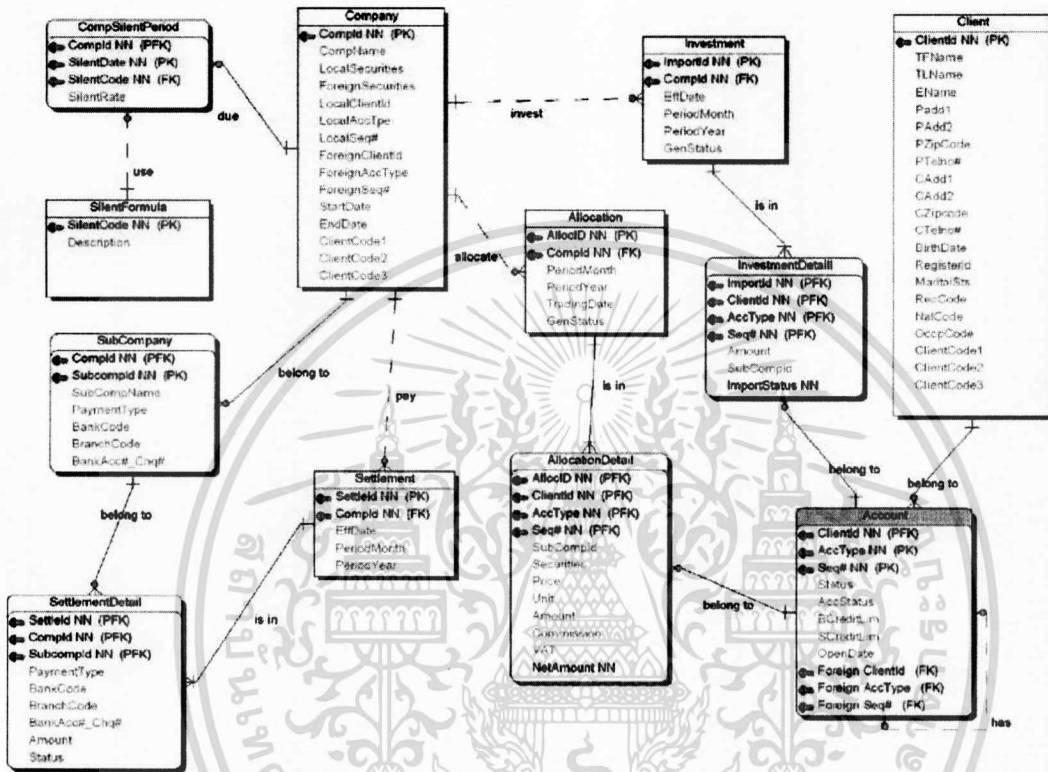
CompSilentPeriod
CompId NN (PFK)
SilentDate NN (PK)
SilentCode NN (FK)
SilentRate

use

SilentFormula
SilentCode NN (PK)
Description

due

Company
CompId NN (PK)
CompName
LocalSecurities
ForeignSecurities
LocalClientId
LocalAccType
LocalSeq#
ForeignClientId
ForeignAccType
ForeignSeq#
StartDate
EndDate
ClientCode1
ClientCode2
ClientCode3

invest

Investment
ImportId NN (PK)
CompId NN (FK)
EffDate
PeriodMonth
PeriodYear
GenStatus

is in

Client
ClientId NN (PK)
TFName
TLName
EName
Padd1
PAdd2
PZipCode
PTelno#
CAdd1
CAdd2
CZipcode
CTelno#
BirthDate
RegisterId
MaritalSts
RecCode
NatCode
OccpCode
ClientCode1
ClientCode2
ClientCode3

allocate

Allocation
AllocID NN (PK)
CompId NN (FK)
PeriodMonth
PeriodYear
TradingDate
GenStatus

InvestmentDetail
ImportId NN (PFK)
ClientId NN (PFK)
AccType NN (PFK)
Seq# NN (PFK)
Amount
SubCompId
ImportStatus NN

SubCompany
CompId NN (PFK)
SubcompId NN (PK)
SubCompName
PaymentType
BankCode
BranchCode
BankAcc#_Chq#

belong to

pay

is in

belong to

belong to

Settlement
SettleId NN (PK)
CompId NN (FK)
EffDate
PeriodMonth
PeriodYear

AllocationDetail
AllocID NN (PFK)
ClientId NN (PFK)
AccType NN (PFK)
Seq# NN (PFK)
SubCompId
Securities
Price
Unit
Amount
Commission
VAT
NetAmount NN

Account
ClientId NN (PFK)
AccType NN (PK)
Seq# NN (PK)
Status
AccStatus
BCreditLim
SCreditLim
OpenDate
Foreign ClientId (FK)
Foreign AccType (FK)
Foreign Seq# (FK)

belong to

belong to

SettlementDetail
SettleId NN (PFK)
CompId NN (PFK)
SubcompId NN (PFK)
PaymentType
BankCode
BranchCode
BankAcc#_Chq#
Amount
Status

is in

belong to

has